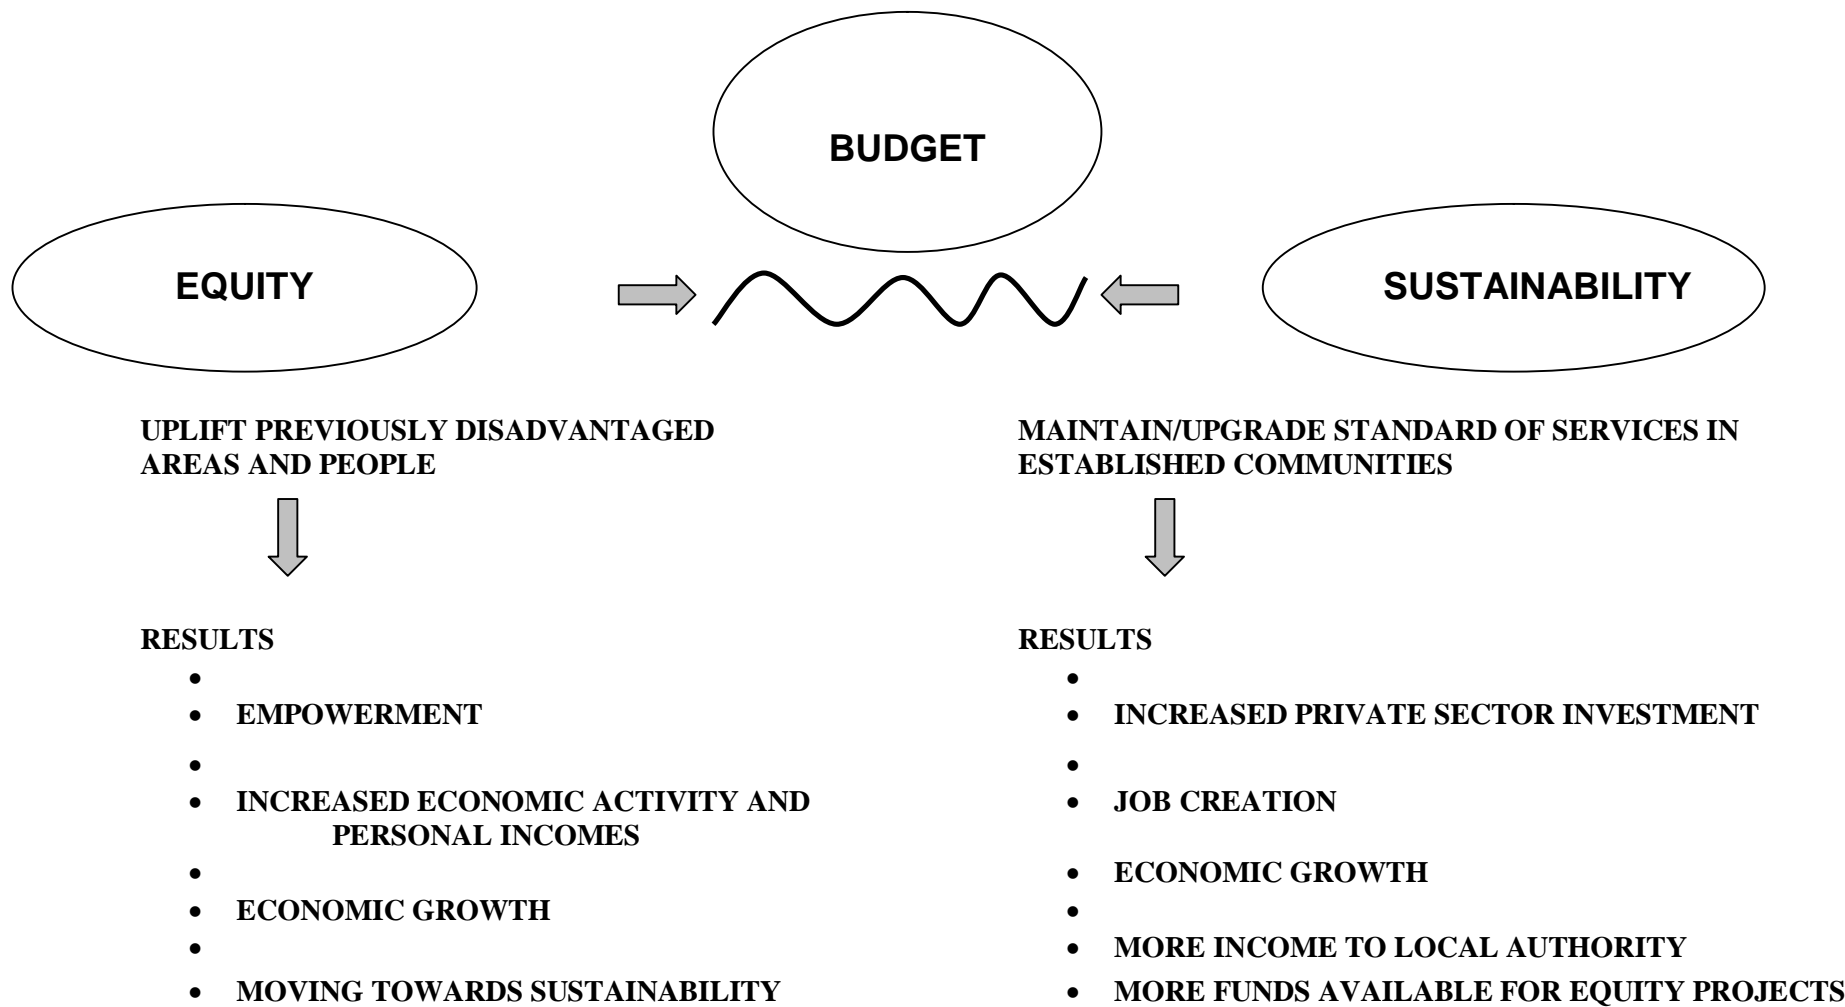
BUDGET

EQUITY

SUSTAINABILITY

UPLIFT PREVIOUSLY DISADVANTAGED AREAS AND PEOPLE

RESULTS
- 
- EMPOWERMENT
- 
- INCREASED ECONOMIC ACTIVITY AND PERSONAL INCOMES
- 
- ECONOMIC GROWTH
- 
- MOVING TOWARDS SUSTAINABILITY

MAINTAIN/UPGRADE STANDARD OF SERVICES IN ESTABLISHED COMMUNITIES

RESULTS
- 
- INCREASED PRIVATE SECTOR INVESTMENT
- 
- JOB CREATION
- ECONOMIC GROWTH
- 
- MORE INCOME TO LOCAL AUTHORITY
- MORE FUNDS AVAILABLE FOR EQUITY PROJECTS